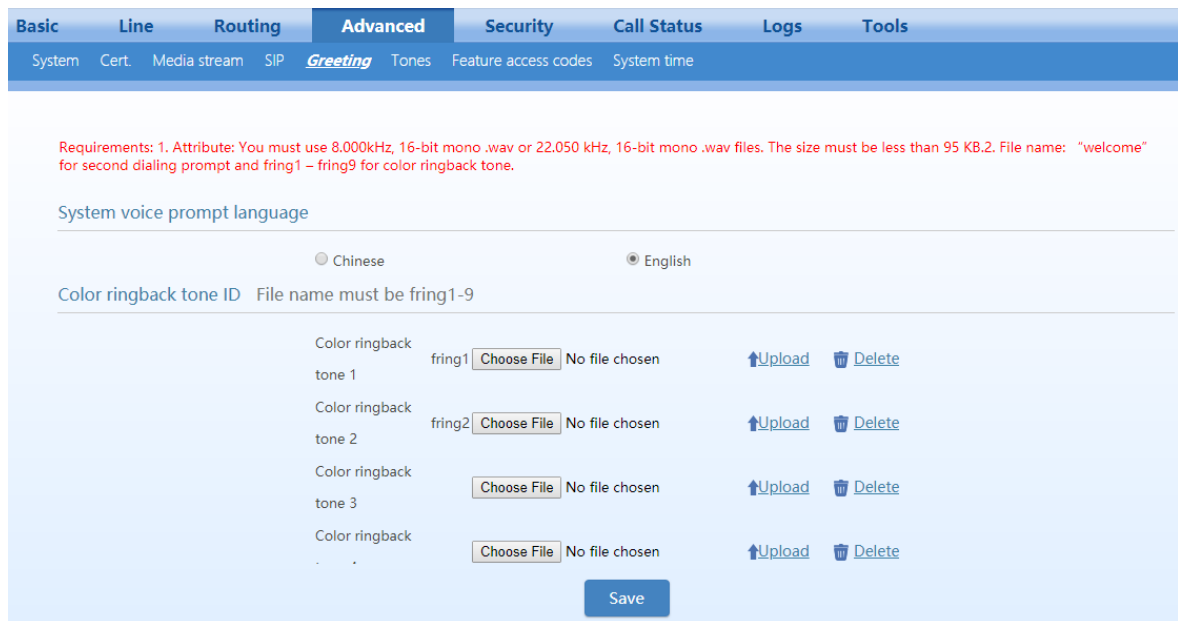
Basic Line Routing Advanced Security Call Status Logs Tools

System Cert. Media stream SIP Greeting Tones Feature access codes System time

Requirements: 1. Attribute: You must use 8.000kHz, 16-bit mono .wav or 22.050 kHz, 16-bit mono .wav files. The size must be less than 95 KB.2. File name: "welcome" for second dialing prompt and fring1 – fring9 for color ringback tone.

System voice prompt language

Chinese English

Color ringback tone ID File name must be fring1-9

Color ringback tone 1 fring1 Choose File No file chosen Upload Delete

Color ringback tone 2 fring2 Choose File No file chosen Upload Delete

Color ringback tone 3 Choose File No file chosen Upload Delete

Color ringback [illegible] Choose File No file chosen Upload Delete

Save